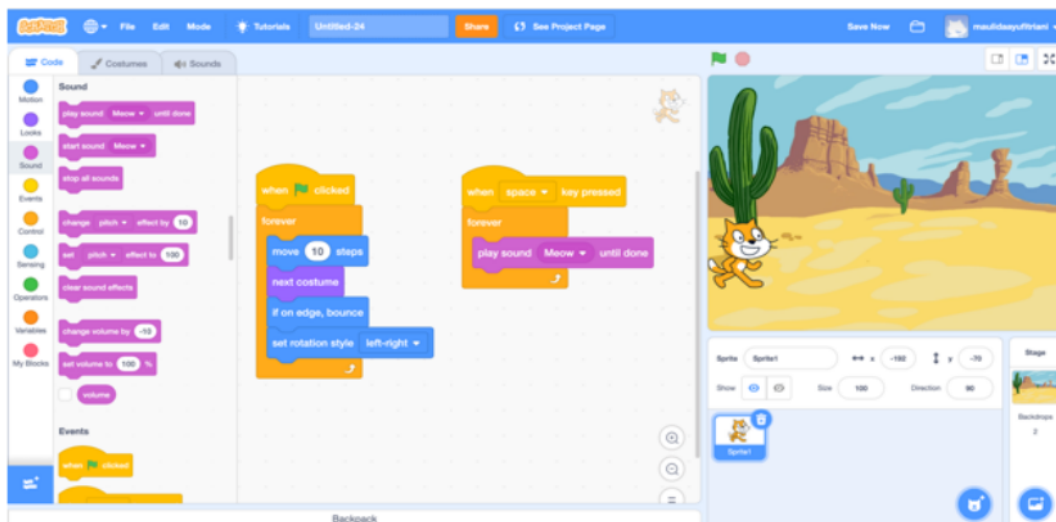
Scratch File Edit Mode Tutorials Untitled-24 Share See Project Page Save Now maulidaayufitriani

Code Costumes Sounds

Motion Looks Sound Events Control Sensing Operators Variables My Blocks

Sound

play sound Meow until done
start sound Meow
stop all sounds
change pitch effect by 10
set pitch effect to 100
clear sound effects
change volume by -10
set volume to 100 %
volume

Events

when clicked

when clicked
forever
move 10 steps
next costume
if on edge, bounce
set rotation style left-right

when space key pressed
forever
play sound Meow until done

Sprite Sprite1 x -192 y -70
Show Size 100 Direction 90

Sprite1

Stage
Backdrops
2

Backpack